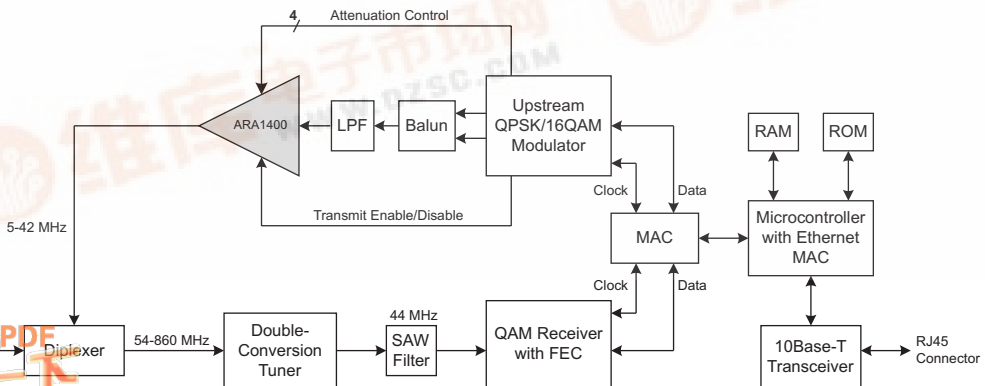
4
Attenuation Control
ARA1400
LPF
Balun
Upstream QPSK/16QAM Modulator
RAM
ROM
Clock
Data
Transmit Enable/Disable
5-42 MHz
MAC
Microcontroller with Ethernet MAC
Clock
Data
44 MHz
Diplexer
54-860 MHz
Double-Conversion Tuner
SAW Filter
QAM Receiver with FEC
10Base-T Transceiver
RJ45 Connector
www.DZSC.com